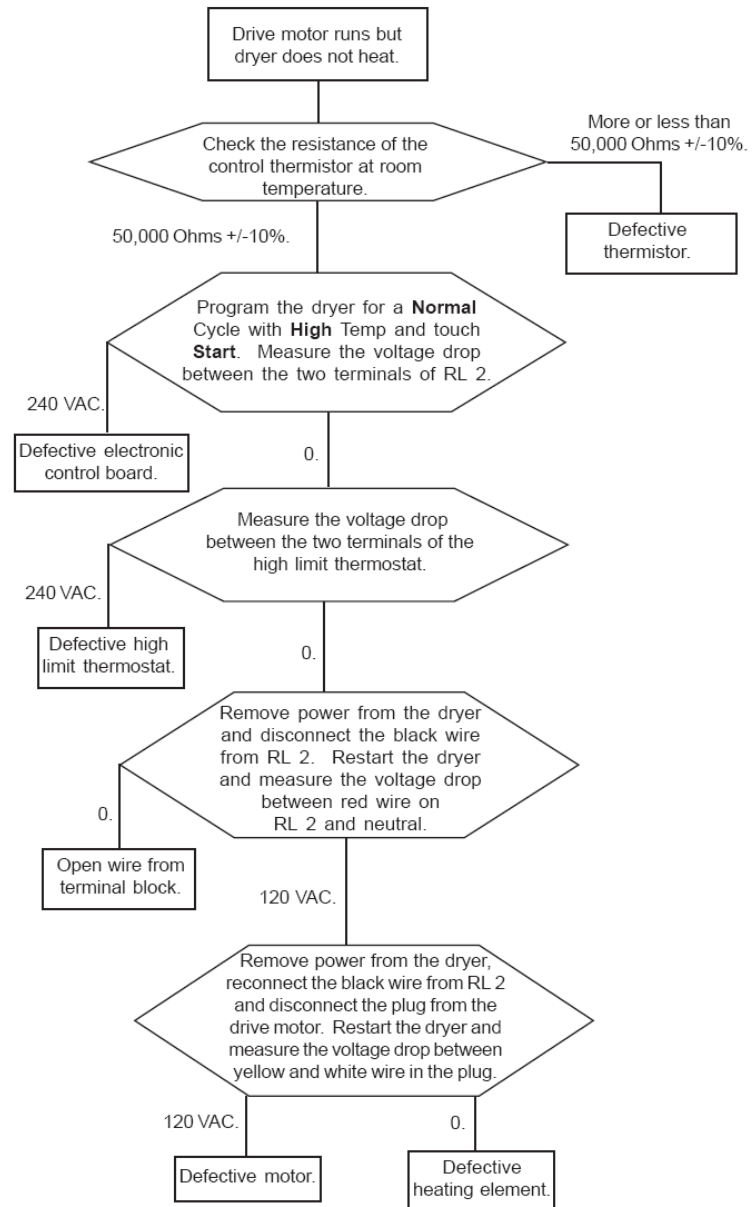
Drive motor runs but dryer does not heat.

Check the resistance of the control thermistor at room temperature.

More or less than 50,000 Ohms +/-10%.

Defective thermistor.

50,000 Ohms +/-10%.

Program the dryer for a **Normal** Cycle with **High** Temp and touch **Start**. Measure the voltage drop between the two terminals of RL 2.

240 VAC.

Defective electronic control board.

0.

Measure the voltage drop between the two terminals of the high limit thermostat.

240 VAC.

Defective high limit thermostat.

0.

Remove power from the dryer and disconnect the black wire from RL 2. Restart the dryer and measure the voltage drop between red wire on RL 2 and neutral.

0.

Open wire from terminal block.

120 VAC.

Remove power from the dryer, reconnect the black wire from RL 2 and disconnect the plug from the drive motor. Restart the dryer and measure the voltage drop between yellow and white wire in the plug.

120 VAC.

Defective motor.

0.

Defective heating element.